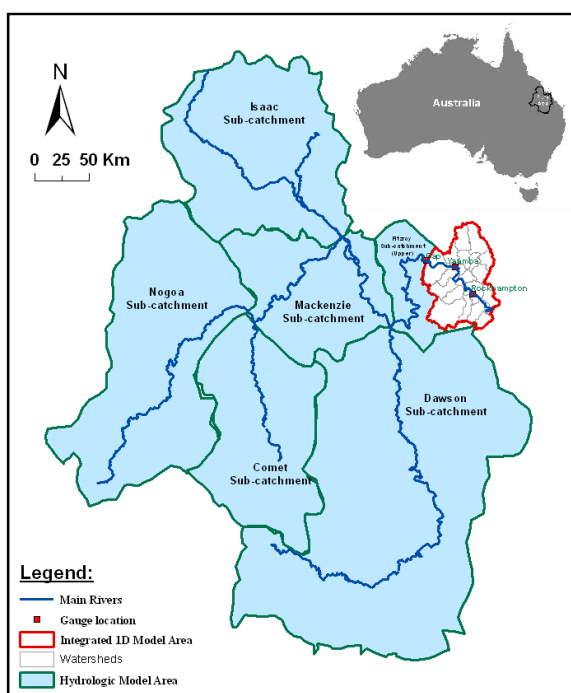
N

0 25 50 Km

Australia

Isaac Sub-catchment

Nogoa Sub-catchment

Mackenzie Sub-catchment

Fitzroy Sub-catchment (Upper)

Yaamba

Rockhampton

Dawson Sub-catchment

Comet Sub-catchment

Legend:

Main Rivers

Gauge location

Integrated 1D Model Area

Watersheds

Hydrologic Model Area